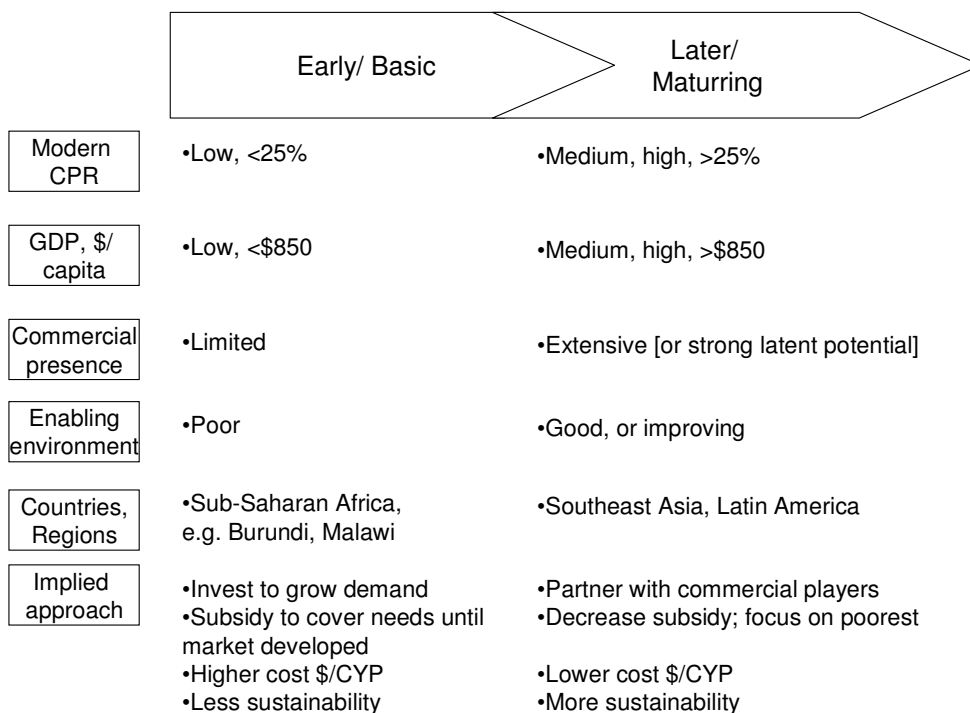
| | Early/ Basic | Later/ Maturring |
|---|---|---|
| Modern CPR | •Low, <25% | •Medium, high, >25% |
| GDP, \$/ capita | •Low, <\$850 | •Medium, high, >\$850 |
| Commercial presence | •Limited | •Extensive [or strong latent potential] |
| Enabling environment | •Poor | •Good, or improving |
| Countries, Regions | •Sub-Saharan Africa, e.g. Burundi, Malawi | •Southeast Asia, Latin America |
| Implied approach | •Invest to grow demand<br>•Subsidy to cover needs until market developed<br>•Higher cost \$/CYP<br>•Less sustainability | •Partner with commercial players<br>•Decrease subsidy; focus on poorest<br>•Lower cost \$/CYP<br>•More sustainability |